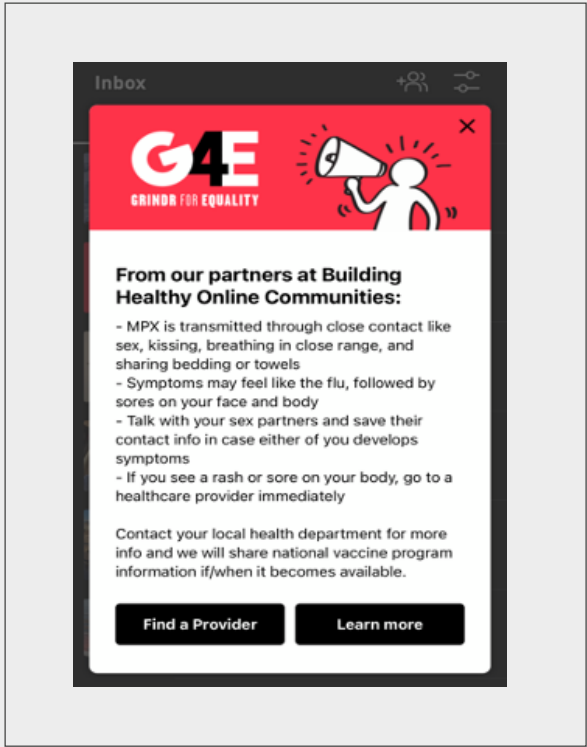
Inbox

G4E
GRINDR FOR EQUALITY

From our partners at Building Healthy Online Communities:

- MPX is transmitted through close contact like sex, kissing, breathing in close range, and sharing bedding or towels
- Symptoms may feel like the flu, followed by sores on your face and body
- Talk with your sex partners and save their contact info in case either of you develops symptoms
- If you see a rash or sore on your body, go to a healthcare provider immediately

Contact your local health department for more info and we will share national vaccine program information if/when it becomes available.

Find a Provider

Learn more